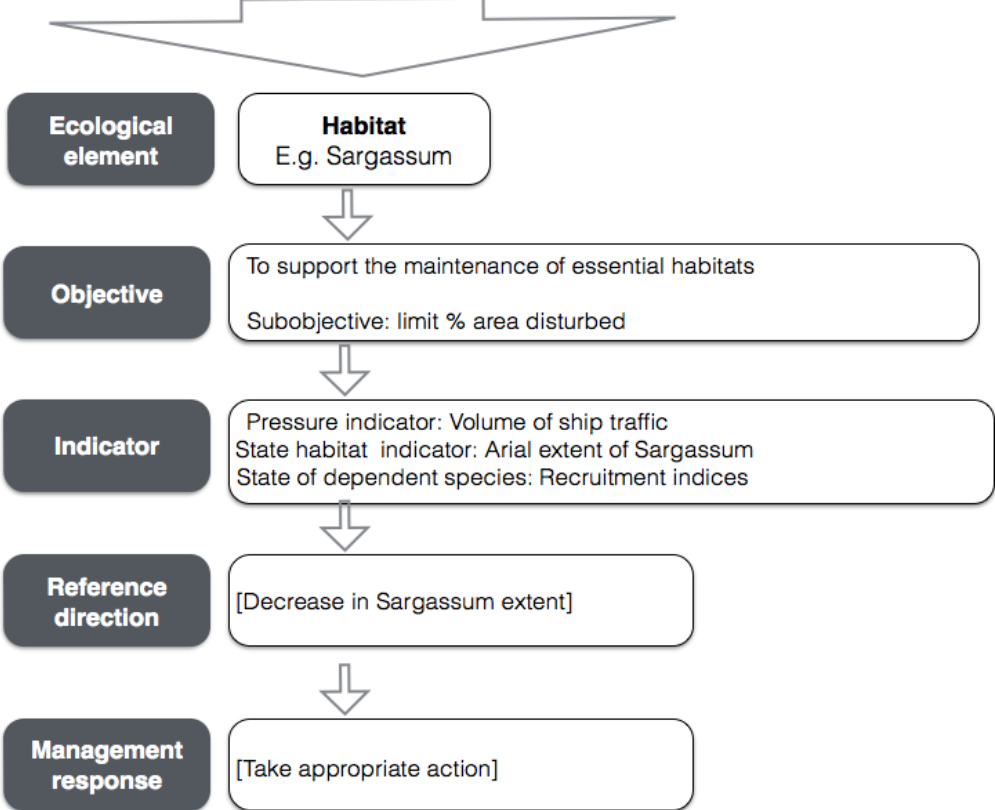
Ecological element

Habitat
E.g. Sargassum

Objective

To support the maintenance of essential habitats

Subobjective: limit % area disturbed

Indicator

Pressure indicator: Volume of ship traffic
State habitat indicator: Arial extent of Sargassum
State of dependent species: Recruitment indices

Reference direction

[Decrease in Sargassum extent]

Management response

[Take appropriate action]